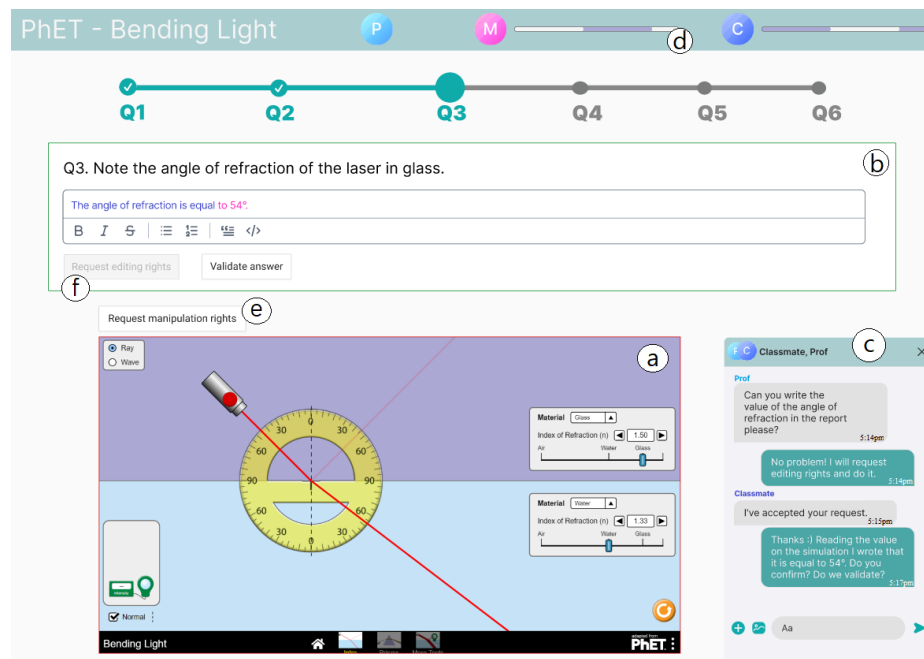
PhET - Bending Light

P M C

d

Q1 Q2 Q3 Q4 Q5 Q6

Q3. Note the angle of refraction of the laser in glass.

b

The angle of refraction is equal to 54°.

B I S

Request editing rights

Validate answer

f

Request manipulation rights

e

Ray
Wave

a

30 0 30
60 60
90 90
60 60
30 0 30

Material Glass
Index of Refraction (n) 1.50
Air Water Glass

Material Water
Index of Refraction (n) 1.33
Air Water Glass

Normal

Bending Light

PhET

F C Classmate, Prof

c

Prof
Can you write the value of the angle of refraction in the report please?
5:14pm

No problem! I will request editing rights and do it.
5:14pm

Classmate
I've accepted your request.
5:15pm

Thanks :) Reading the value on the simulation I wrote that it is equal to 54°. Do you confirm? Do we validate?
5:17pm

Aa